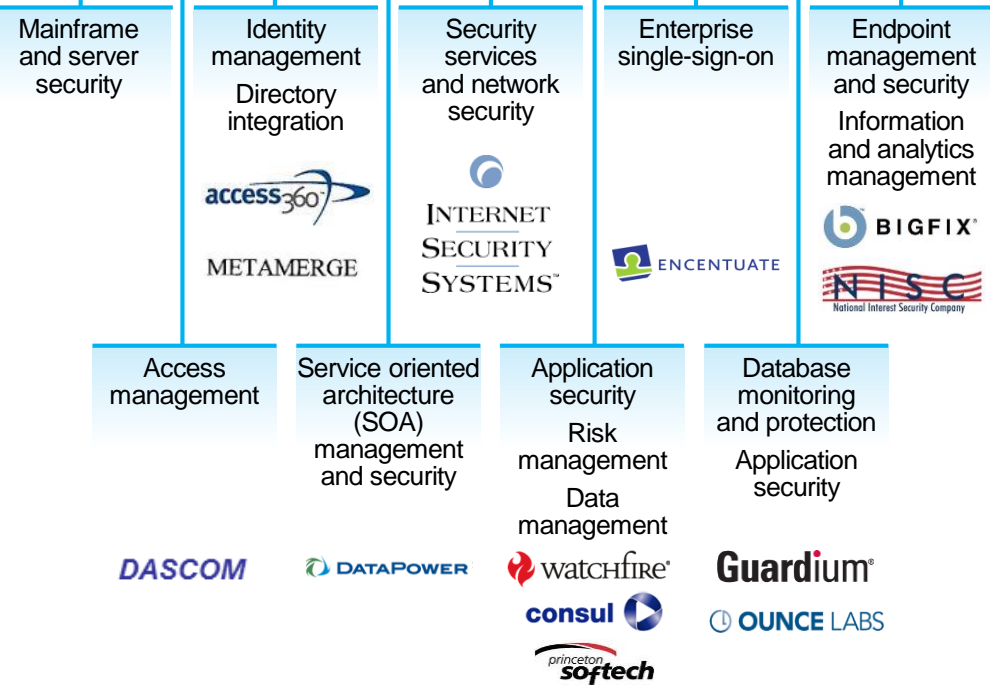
Mainframe and server security

Identity management
Directory integration

access360

METAMERGE

Security services and network security

INTERNET SECURITY SYSTEMS™

Enterprise single-sign-on

ENCENTUATE

Endpoint management and security
Information and analytics management

BIGFIX®

NISC
National Interest Security Company

Access management

DASCOM

Service oriented architecture (SOA) management and security

DATAPOWER

Application security
Risk management
Data management

watchfire®

consul

princeton softech

Database monitoring and protection
Application security

Guardium®

OUNCE LABS